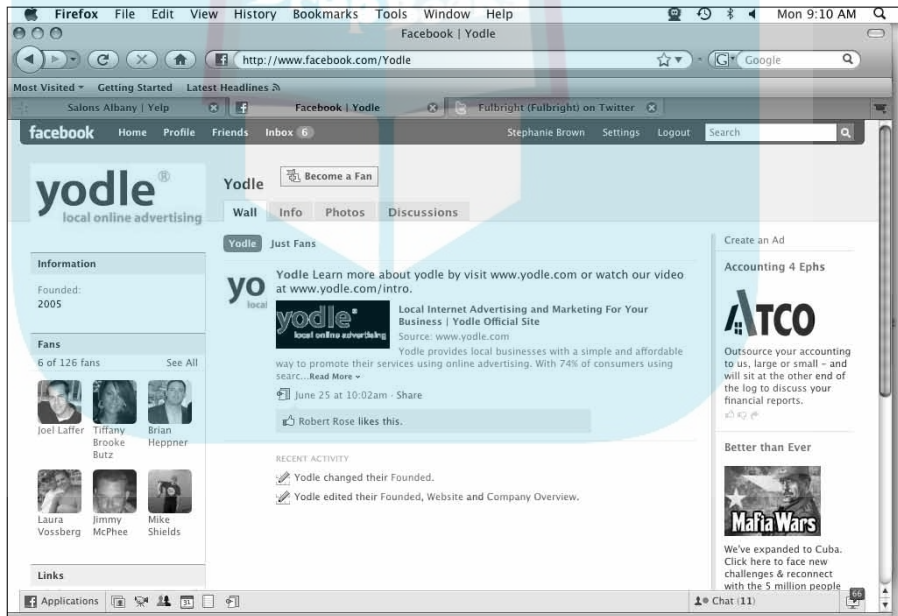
Firefox File Edit View History Bookmarks Tools Window Help Mon 9:10 AM

Facebook | Yodle

http://www.facebook.com/Yodle

Google

Most Visited Getting Started Latest Headlines

Salons Albany | Yelp

Facebook | Yodle

Fulbright (Fulbright) on Twitter

facebook Home Profile Friends Inbox 6

Stephanie Brown Settings Logout Search

yodle®
local online advertising

Yodle

Become a Fan

Wall Info Photos Discussions

Yodle Just Fans

Information

Founded:
2005

Fans

6 of 126 fans See All

Joel Laffer
Tiffany Brooke Butz
Brian Heppner
Laura Vossberg
Jimmy McPhee
Mike Shields

Links

yo
local

Yodle Learn more about yodle by visit www.yodle.com or watch our video at www.yodle.com/intro.

yodle®
local online advertising

Local Internet Advertising and Marketing For Your Business | Yodle Official Site
Source: www.yodle.com
Yodle provides local businesses with a simple and affordable way to promote their services using online advertising. With 74% of consumers using searc...Read More

June 25 at 10:02am · Share

Robert Rose likes this.

RECENT ACTIVITY

Yodle changed their Founded.

Yodle edited their Founded, Website and Company Overview.

Create an Ad

Accounting 4 Ephs

ATCO

Outsource your accounting to us, large or small – and will sit at the other end of the log to discuss your financial reports.

Better than Ever

Mafia Wars

We've expanded to Cuba. Click here to face new challenges & reconnect with the 5 million people

Applications

Chat (11)

66